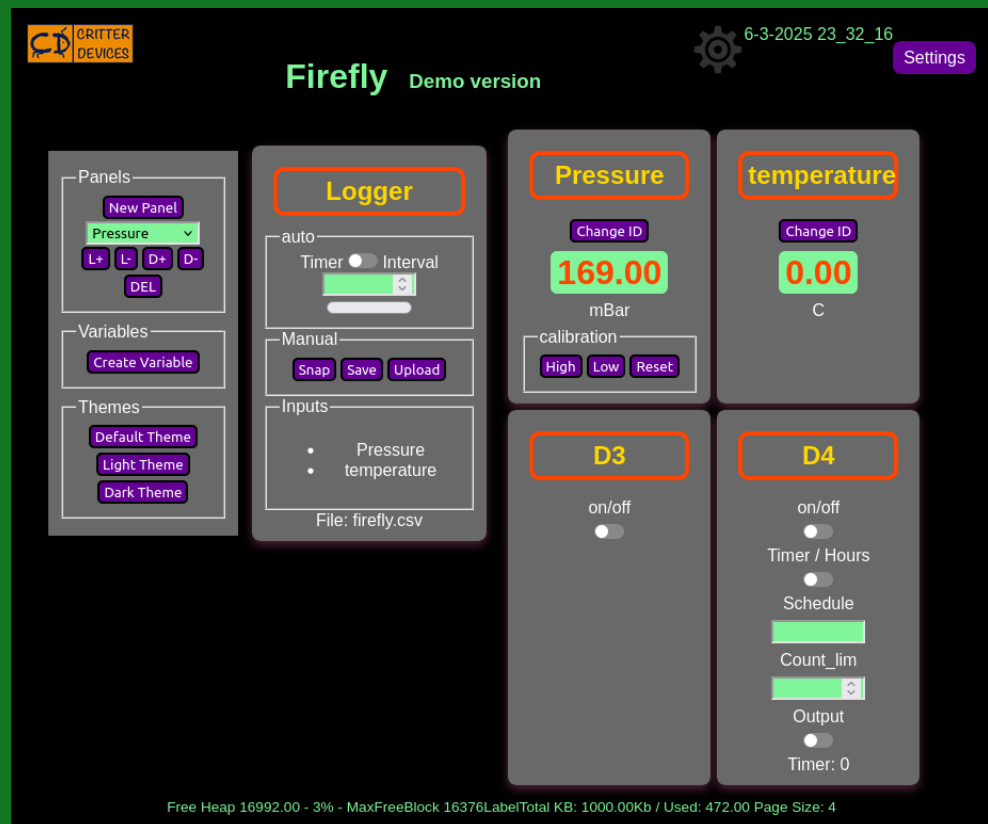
CD CRITTER DEVICES

6-3-2025 23_32_16

Settings

Firefly Demo version

Panels
New Panel
Pressure
L+ L- D+ D-
DEL

Variables
Create Variable

Themes
Default Theme
Light Theme
Dark Theme

Logger
auto
Timer Interval
Manual
Snap Save Upload
Inputs
• Pressure
• temperature
File: firefly.csv

Pressure
Change ID
169.00
mBar
calibration
High Low Reset

temperature
Change ID
0.00
C

D3
on/off

D4
on/off
Timer / Hours
Schedule
Count_lim
Output
Timer: 0

Free Heap 16992.00 - 3% - MaxFreeBlock 16376LabelTotal KB: 1000.00Kb / Used: 472.00 Page Size: 4